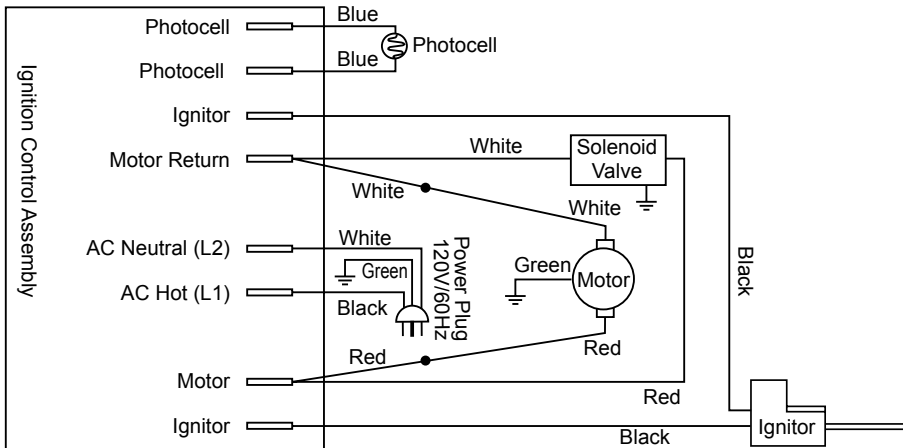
Ignition Control Assembly

Photocell
Photocell
Ignitor
Motor Return
AC Neutral (L2)
AC Hot (L1)
Motor
Ignitor

Blue
Photocell
Blue

White
Solenoid Valve
White
White

White
Green
Black
Power Plug 120V/60Hz

Green
Motor

Black

Red
Red
Red

Ignitor
Black